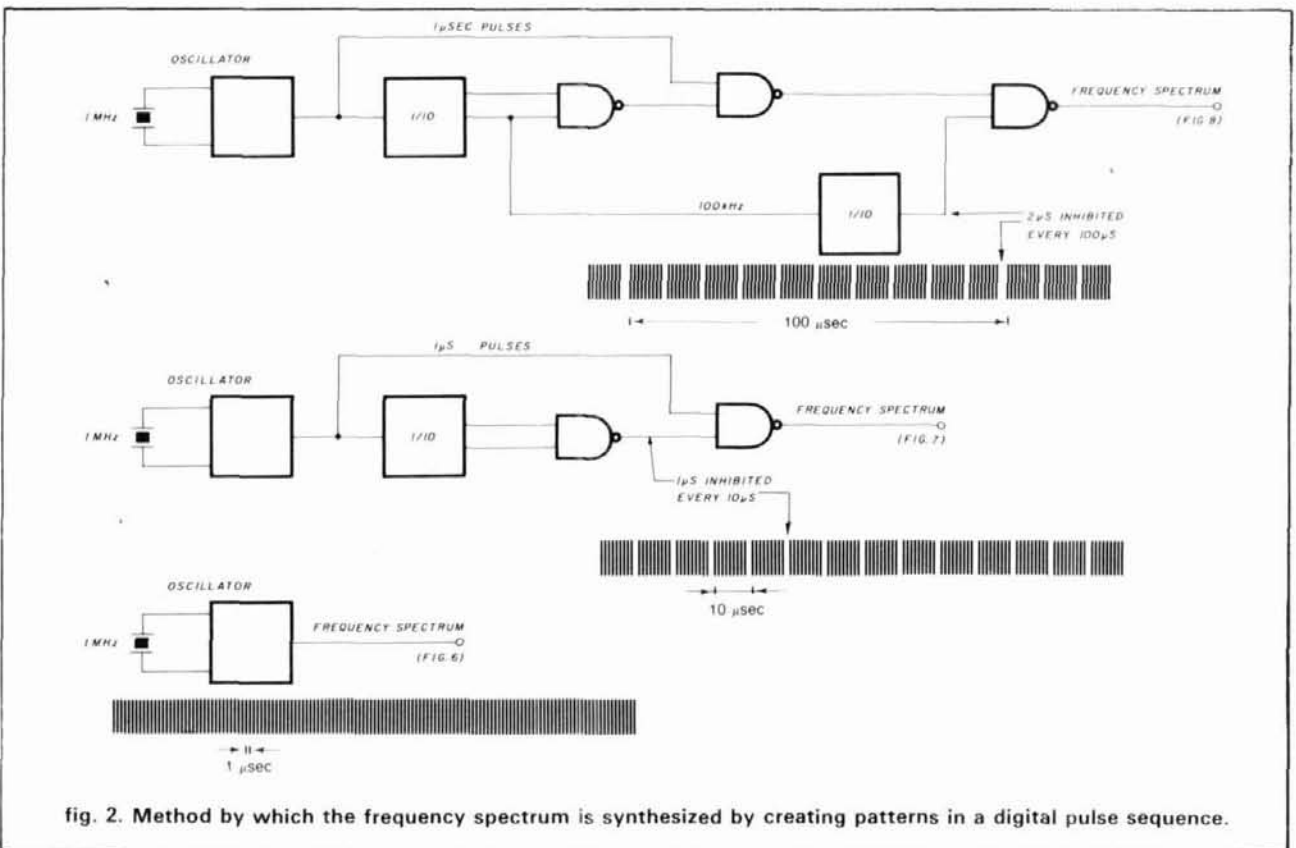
OSCILLATOR

1 MHz

1/10

1μSEC PULSES

FREQUENCY SPECTRUM

(FIG. 8)

100 kHz

1/10

2μS INHIBITED EVERY 100μS

100 μsec

OSCILLATOR

1 MHz

1/10

1μS PULSES

FREQUENCY SPECTRUM

(FIG. 7)

1μS INHIBITED EVERY 10μS

10 μsec

OSCILLATOR

1 MHz

FREQUENCY SPECTRUM

(FIG. 6)

1 μsec

fig. 2. Method by which the frequency spectrum is synthesized by creating patterns in a digital pulse sequence.